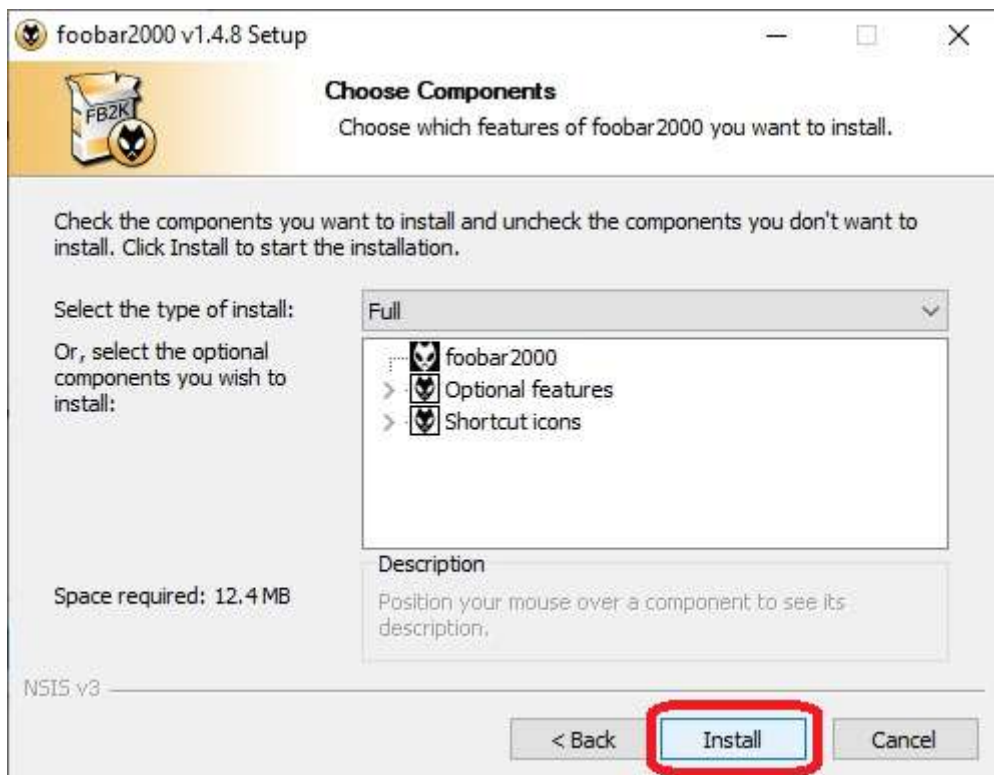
foobar2000 v1.4.8 Setup

FB2K

Choose Components

Choose which features of foobar2000 you want to install.

Check the components you want to install and uncheck the components you don't want to install. Click Install to start the installation.

Select the type of install:

Full

Or, select the optional components you wish to install:

foobar2000

Optional features

Shortcut icons

Description

Position your mouse over a component to see its description.

Space required: 12.4 MB

NSIS v3

< Back

Install

Cancel